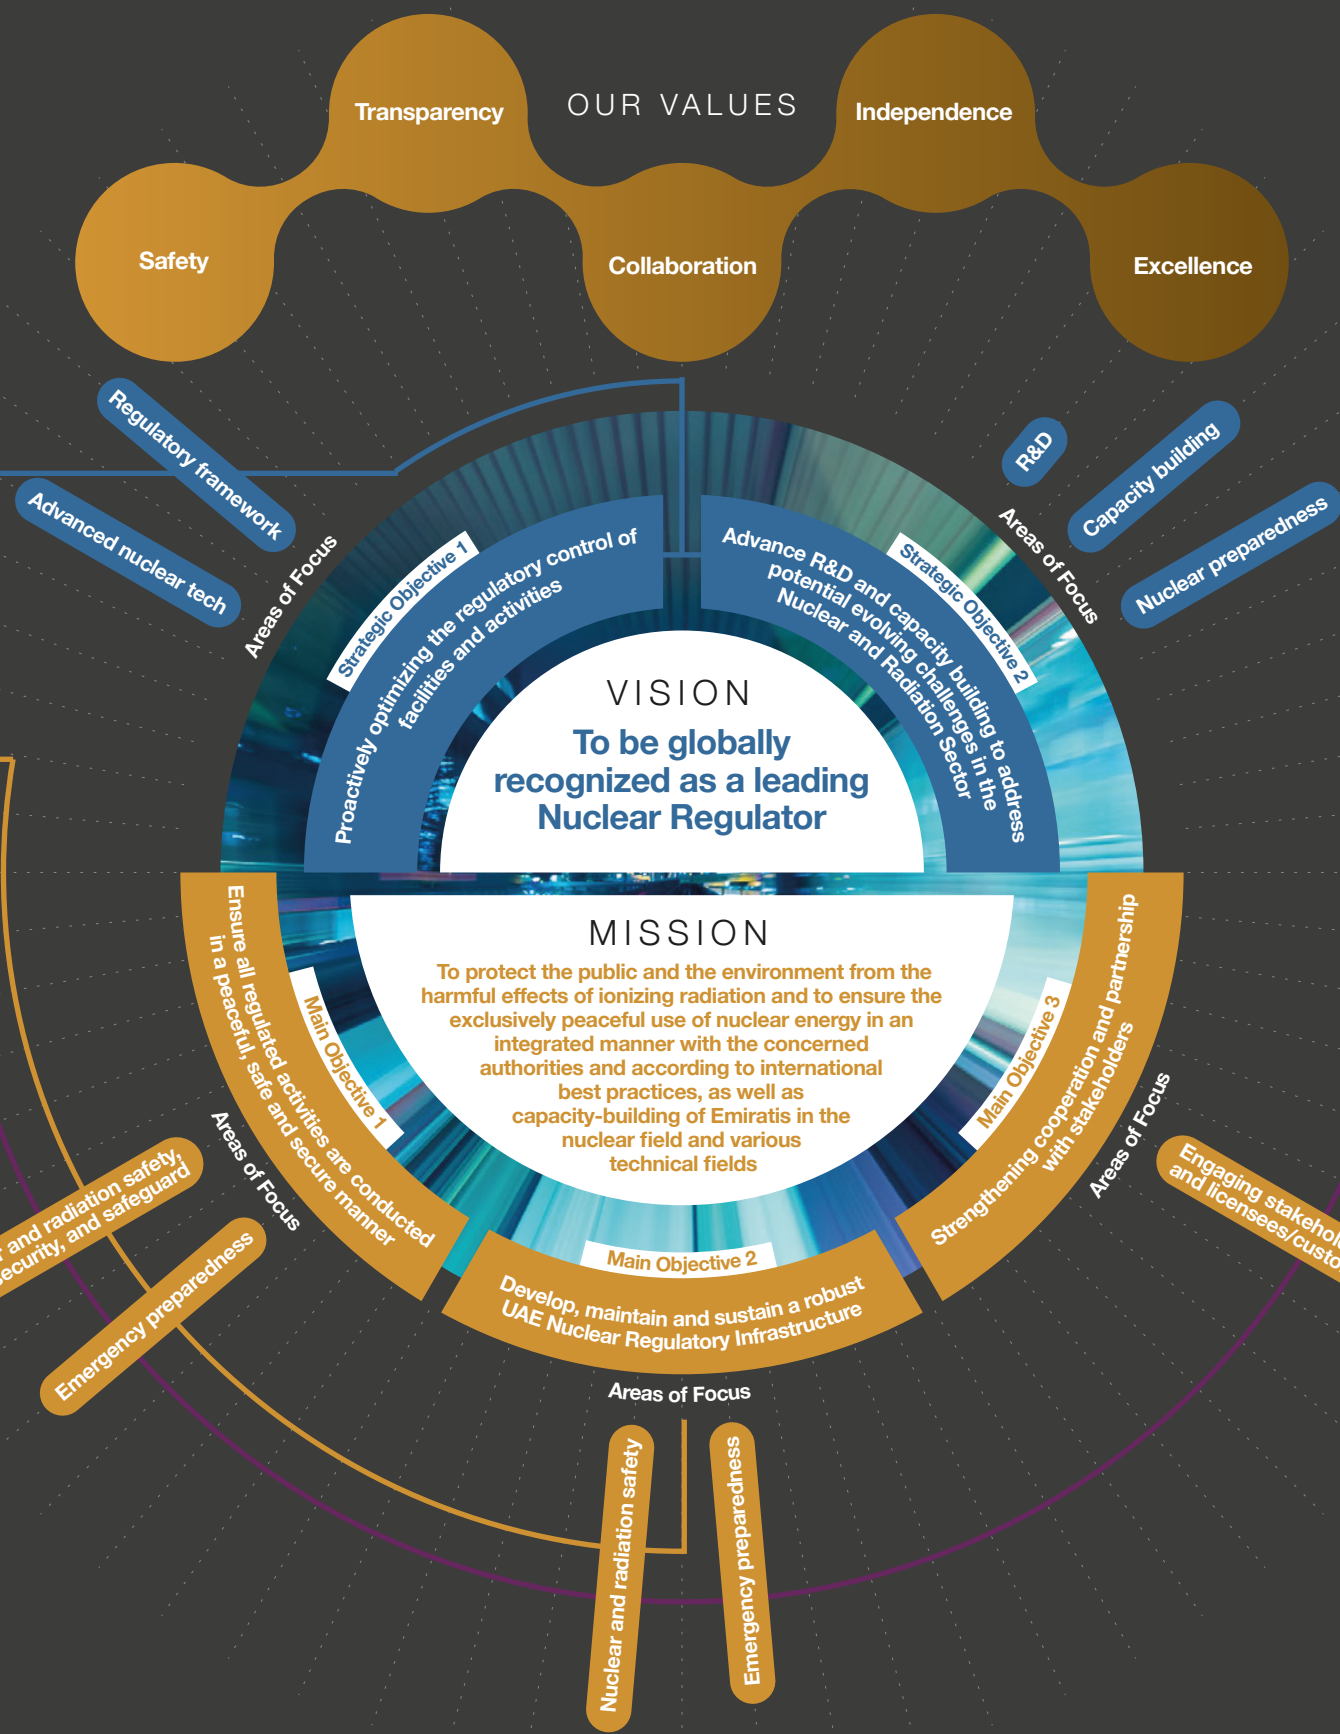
OUR VALUES

Transparency

Independence

Safety

Collaboration

Excellence

Regulatory framework

Advanced nuclear tech

Areas of Focus

Strategic Objective 1

Proactively optimizing the regulatory control of facilities and activities

R&D

Capacity building

Nuclear preparedness

Areas of Focus

Strategic Objective 2

Advance R&D and capacity building to address potential evolving challenges in the Nuclear and Radiation Sector

VISION

To be globally recognized as a leading Nuclear Regulator

MISSION

To protect the public and the environment from the harmful effects of ionizing radiation and to ensure the exclusively peaceful use of nuclear energy in an integrated manner with the concerned authorities and according to international best practices, as well as capacity-building of Emiratis in the nuclear field and various technical fields

Main Objective 1

Ensure all regulated activities are conducted in a peaceful, safe and secure manner

Areas of Focus

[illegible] and radiation safety, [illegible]ecurity, and safeguard

Emergency preparedness

Main Objective 3

Strengthening cooperation and partnership with stakeholders

Areas of Focus

Engaging stakehol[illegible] and licensees/custo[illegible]

Main Objective 2

Develop, maintain and sustain a robust UAE Nuclear Regulatory Infrastructure

Areas of Focus

Nuclear and radiation safety

Emergency preparedness